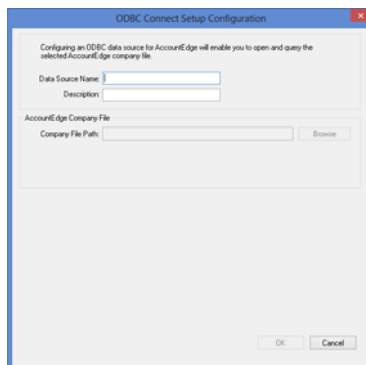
ODBC Connect Setup Configuration

Configuring an ODBC data source for AccountEdge will enable you to open and query the selected AccountEdge company file.

Data Source Name:

Description:

AccountEdge Company File

Company File Path:

Browse

OK

Cancel